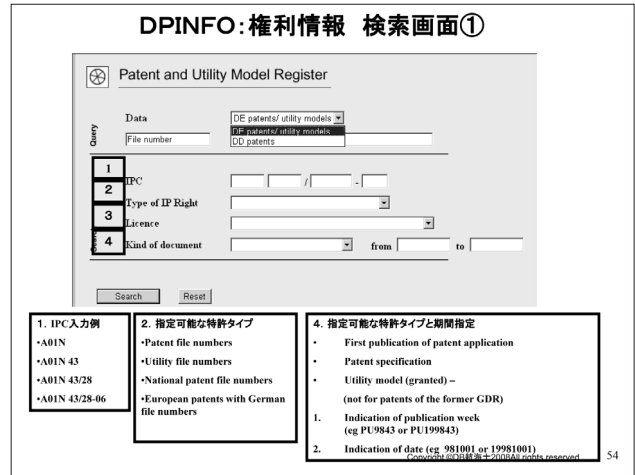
DPINFO:権利情報 検索画面①

Patent and Utility Model Register

Query

Data

DE patents/ utility models

DE patents/ utility models

DD patents

File number

1

IPC

/

-

2

Type of IP Right

3

Licence

4

Kind of document

from

to

Search

Reset

1. IPC入力例

•A01N

•A01N 43

•A01N 43/28

•A01N 43/28-06

2. 指定可能な特許タイプ

•Patent file numbers

•Utility file numbers

•National patent file numbers

•European patents with German file numbers

4. 指定可能な特許タイプと期間指定

• First publication of patent application

• Patent specification

• Utility model (granted) –

(not for patents of the former GDR)

1. Indication of publication week (eg PU9843 or PU199843)

2. Indication of date (eg 981001 or 19981001)

Copyright @DB特許士2008All rights reserved.

54